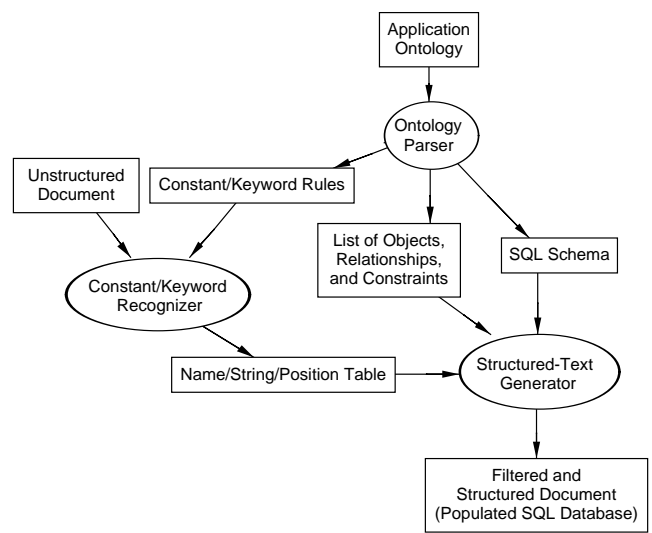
Application Ontology

Ontology Parser

Unstructured Document

Constant/Keyword Rules

List of Objects, Relationships, and Constraints

SQL Schema

Constant/Keyword Recognizer

Name/String/Position Table

Structured-Text Generator

Filtered and Structured Document (Populated SQL Database)